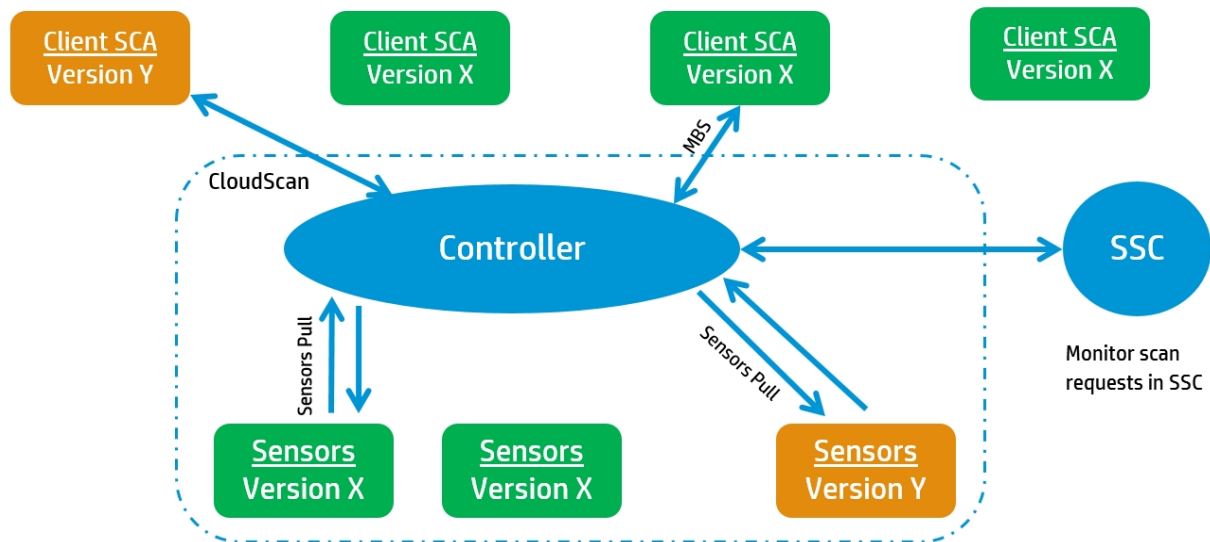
Client SCA
Version Y

Client SCA
Version X

Client SCA
Version X

Client SCA
Version X

MBS

CloudScan

Controller

SSC

Monitor scan requests in SSC

Sensors Pull

Sensors Pull

Sensors
Version X

Sensors
Version X

Sensors
Version Y